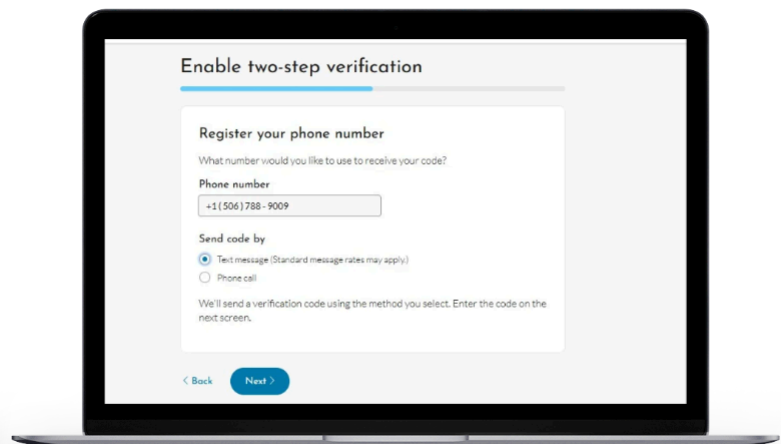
Enable two-step verification

Register your phone number

What number would you like to use to receive your code?

Phone number

+1 (506) 788 - 9009

Send code by

Text message (Standard message rates may apply.)

Phone call

We'll send a verification code using the method you select. Enter the code on the next screen.

< Back

Next >